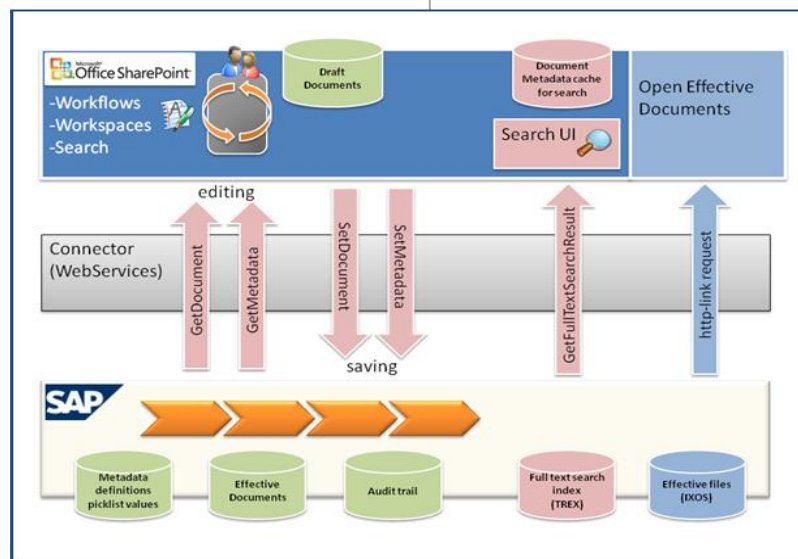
Microsoft Office SharePoint

-Workflows
-Workspaces
-Search

Draft Documents

Document Metadata cache for search

Search UI

Open Effective Documents

editing

Connector (WebServices)

GetDocument

GetMetadata

SetDocument

SetMetadata

GetFullTextSearchResult

http-link request

saving

SAP

Metadata definitions picklist values

Effective Documents

Audit trail

Full text search index (TREX)

Effective files (IXOS)